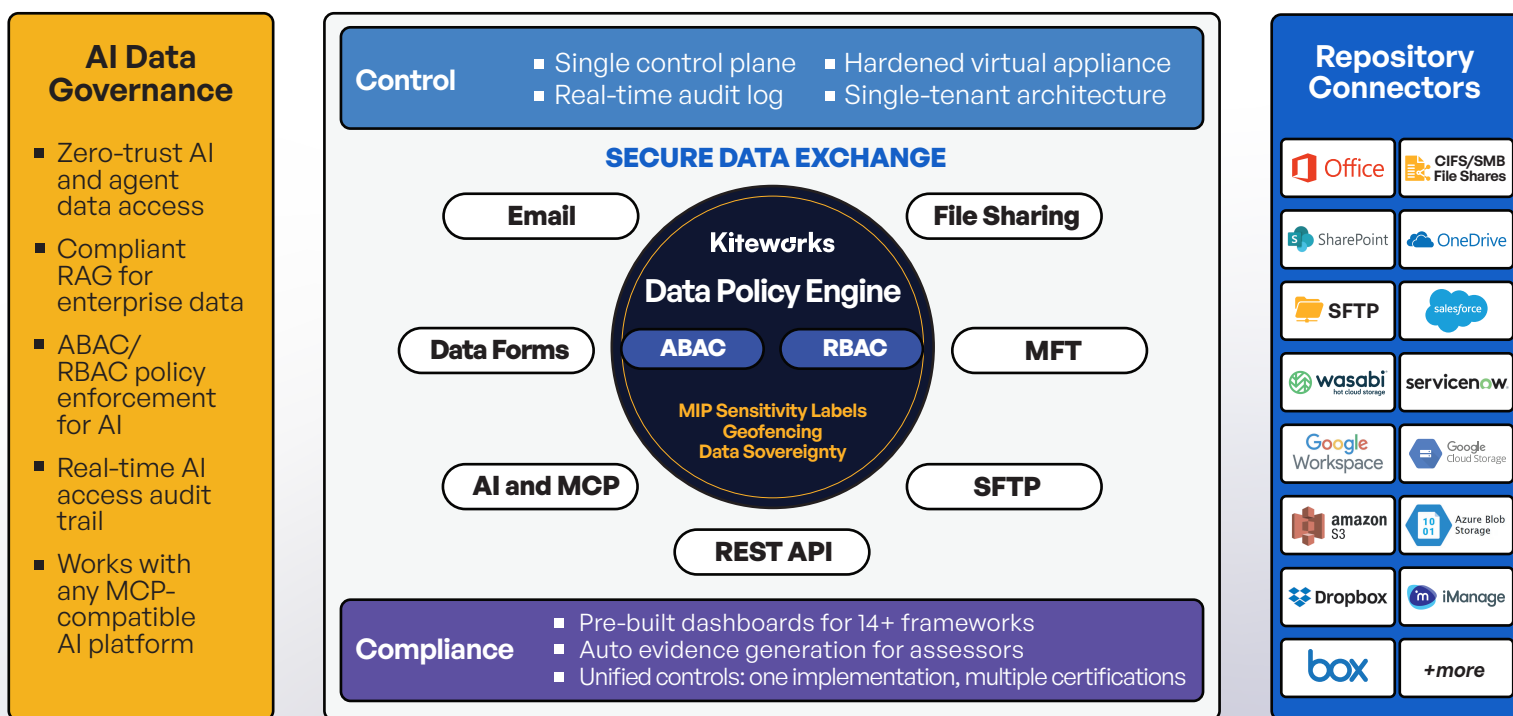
AI Data Governance

- Zero-trust AI and agent data access
- Compliant RAG for enterprise data
- ABAC/RBAC policy enforcement for AI
- Real-time AI access audit trail
- Works with any MCP-compatible AI platform

Control
- Single control plane
- Real-time audit log
- Hardened virtual appliance
- Single-tenant architecture

SECURE DATA EXCHANGE

Email
File Sharing
Kiteworks
Data Policy Engine
Data Forms
ABAC
RBAC
MFT
MIP Sensitivity Labels
Geofencing
Data Sovereignty
AI and MCP
SFTP
REST API

Compliance
- Pre-built dashboards for 14+ frameworks
- Auto evidence generation for assessors
- Unified controls: one implementation, multiple certifications

Repository Connectors

| | |
|---|---|
| Office | CIFS/SMB File Shares |
| SharePoint | OneDrive |
| SFTP | salesforce |
| wasabi hot cloud storage | servicenow. |
| Google Workspace | Google Cloud Storage |
| amazon S3 | Azure Blob Storage |
| Dropbox | iManage |
| box | +more |